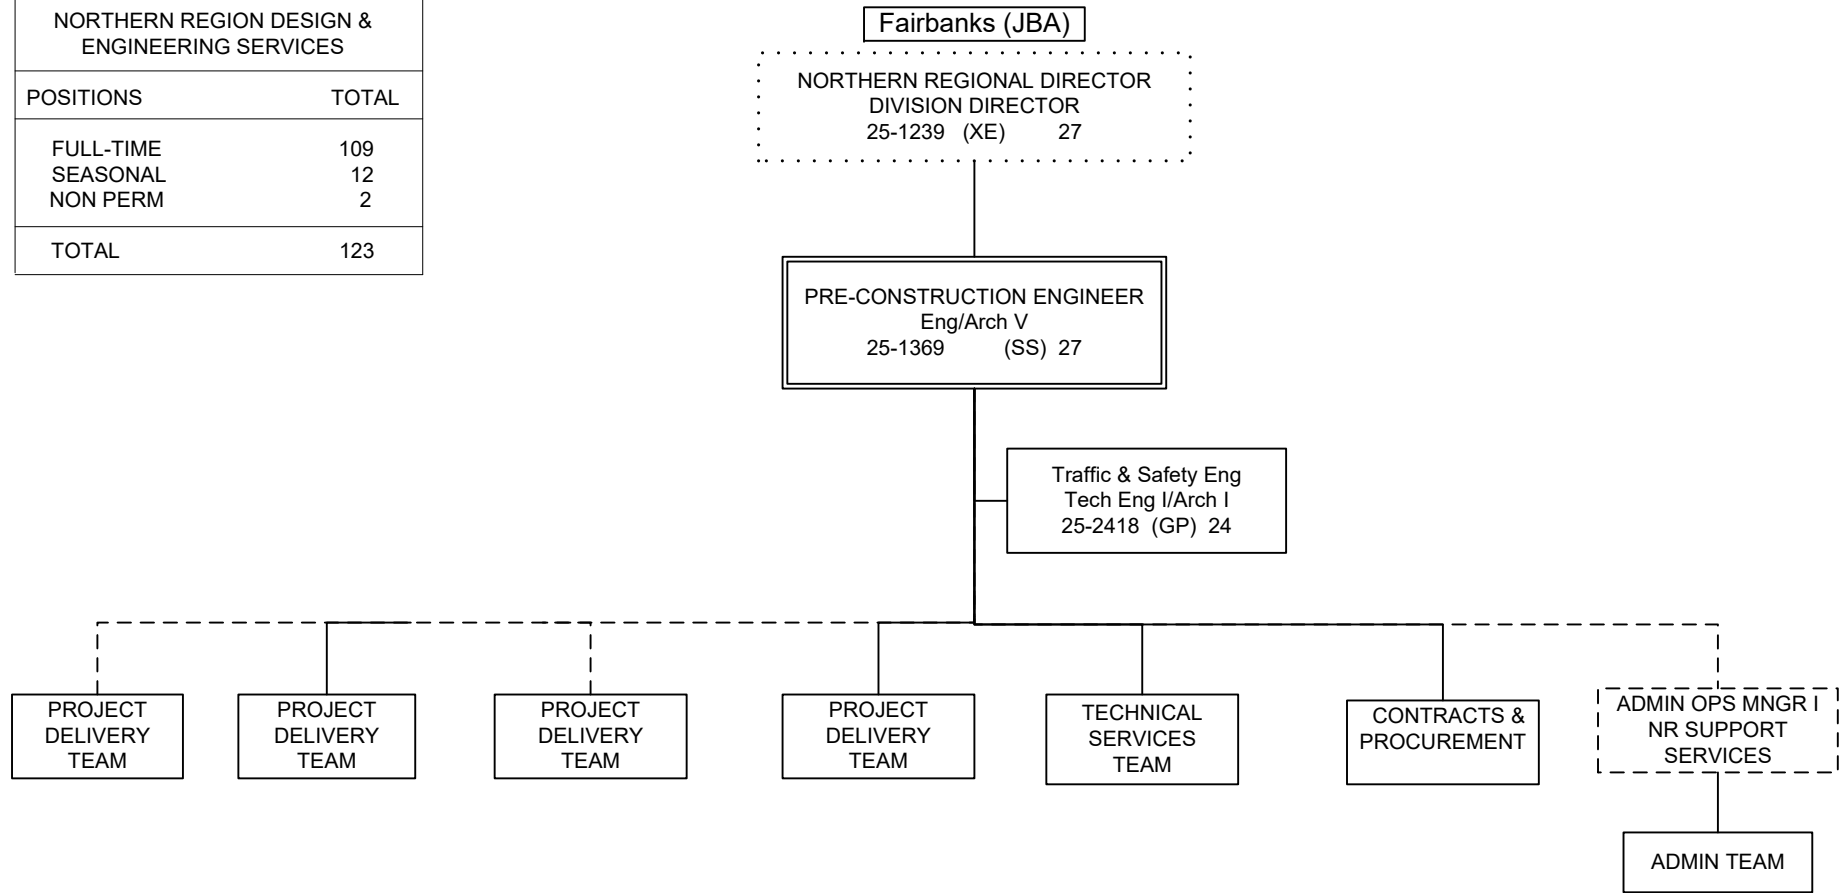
NORTHERN REGION DESIGN & ENGINEERING SERVICES

| POSITIONS | TOTAL |
|---|---|
| FULL-TIME | 109 |
| SEASONAL | 12 |
| NON PERM | 2 |
| TOTAL | 123 |

Fairbanks (JBA)

NORTHERN REGIONAL DIRECTOR
DIVISION DIRECTOR
25-1239 (XE) 27

PRE-CONSTRUCTION ENGINEER
Eng/Arch V
25-1369 (SS) 27

Traffic & Safety Eng
Tech Eng I/Arch I
25-2418 (GP) 24

PROJECT DELIVERY TEAM

PROJECT DELIVERY TEAM

PROJECT DELIVERY TEAM

PROJECT DELIVERY TEAM

TECHNICAL SERVICES TEAM

CONTRACTS & PROCUREMENT

ADMIN OPS MNGR I
NR SUPPORT SERVICES

ADMIN TEAM